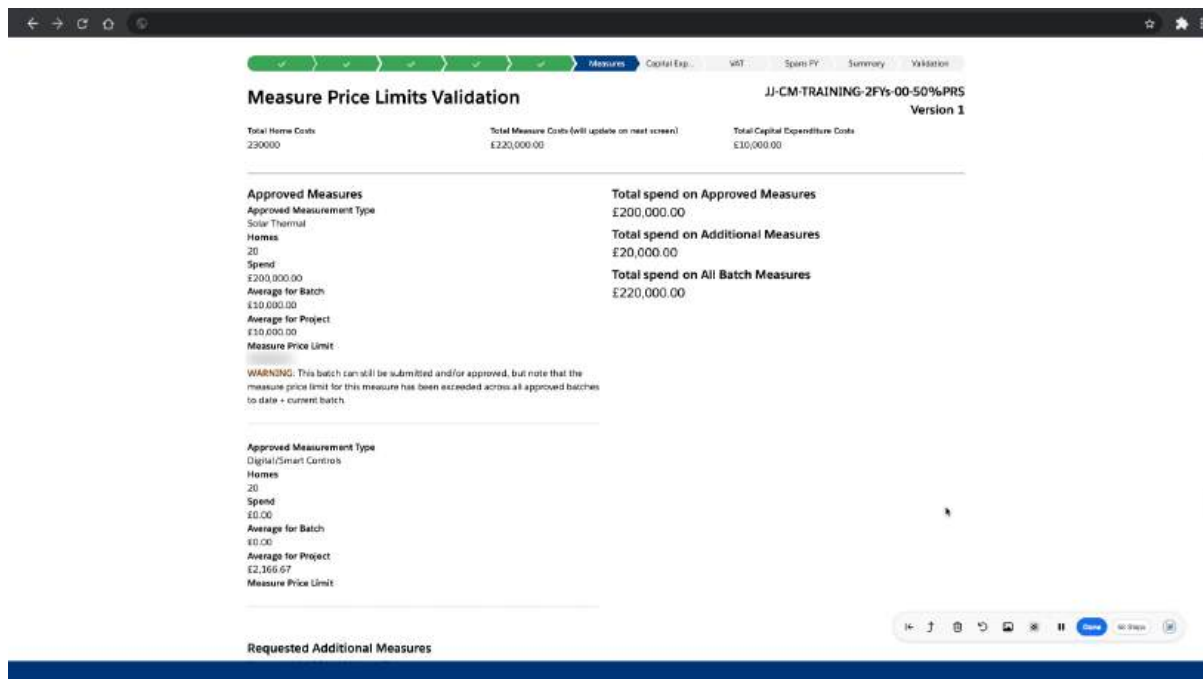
Measures Capital Exp... VAT Spans FY Summary Validation

Measure Price Limits Validation

JJ-CM-TRAINING-2FYs-00-50%PRS
Version 1

Total Home Costs
230000

Total Measure Costs (will update on next screen)
£220,000.00

Total Capital Expenditure Costs
£10,000.00

Approved Measures

Approved Measurement Type
Solar Thermal
Homes
20
Spend
£200,000.00
Average for Batch
£10,000.00
Average for Project
£10,000.00
Measure Price Limit
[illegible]

WARNING: This batch can still be submitted and/or approved, but note that the measure price limit for this measure has been exceeded across all approved batches to date + current batch.

Approved Measurement Type
Digital/Smart Controls
Homes
20
Spend
£0.00
Average for Batch
£0.00
Average for Project
£2,166.67
Measure Price Limit

Requested Additional Measures

Total spend on Approved Measures
£200,000.00
Total spend on Additional Measures
£20,000.00
Total spend on All Batch Measures
£220,000.00

Done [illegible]